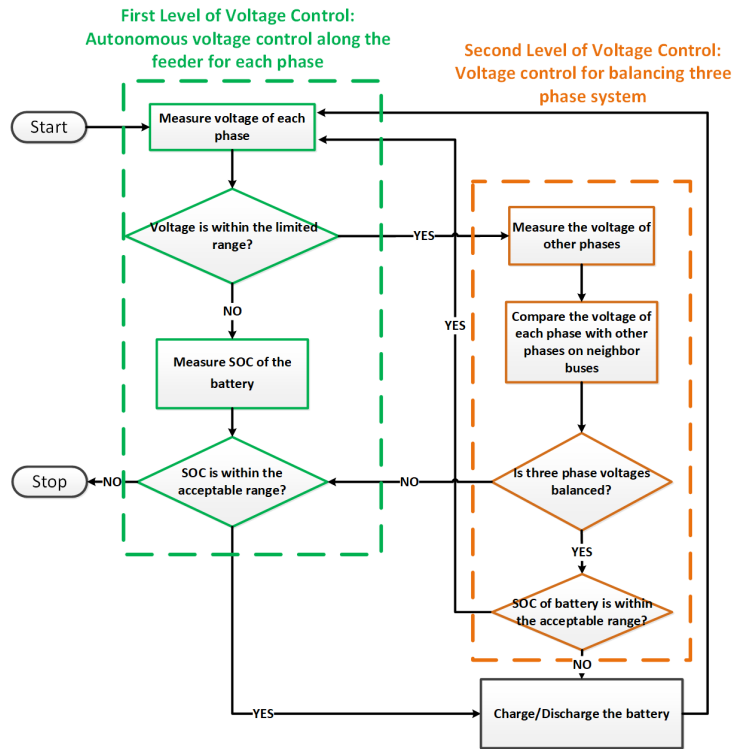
First Level of Voltage Control: Autonomous voltage control along the feeder for each phase

Second Level of Voltage Control: Voltage control for balancing three phase system

Start

Measure voltage of each phase

Voltage is within the limited range?

YES

Measure the voltage of other phases

NO

YES

Compare the voltage of each phase with other phases on neighbor buses

Measure SOC of the battery

Stop

NO

SOC is within the acceptable range?

NO

Is three phase voltages balanced?

YES

SOC of battery is within the acceptable range?

NO

YES

Charge/Discharge the battery